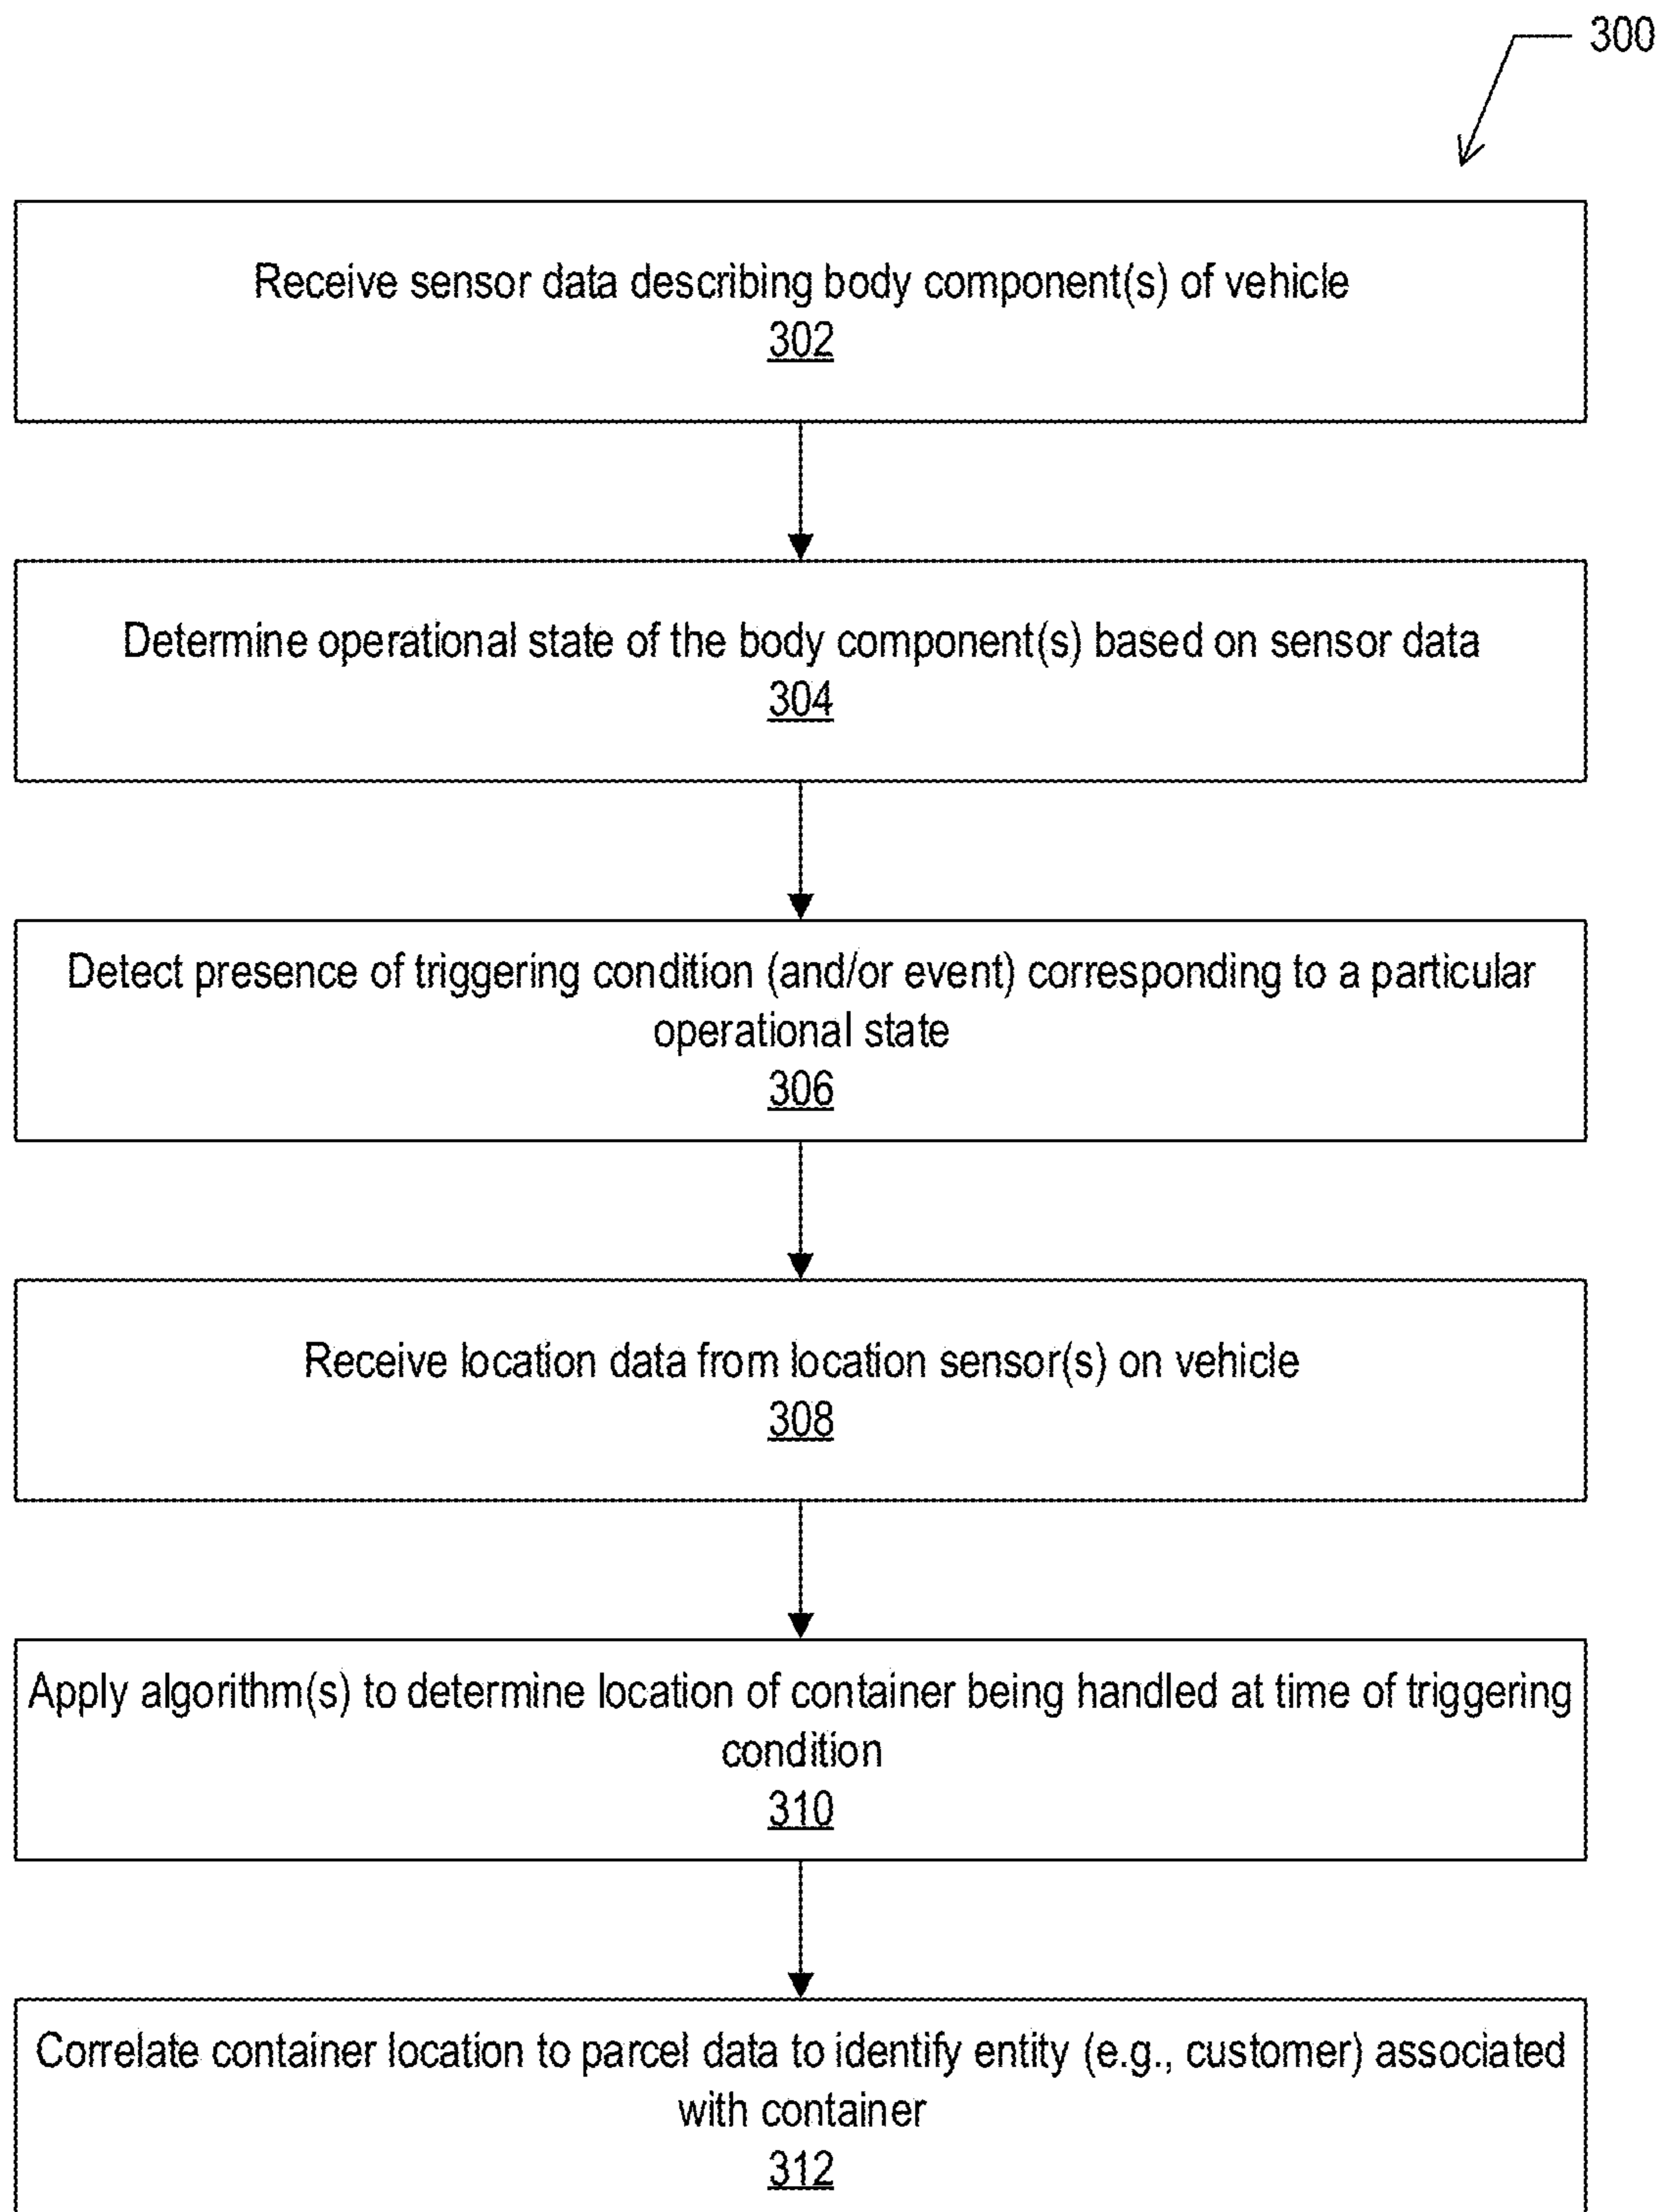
300

Receive sensor data describing body component(s) of vehicle
302

Determine operational state of the body component(s) based on sensor data
304

Detect presence of triggering condition (and/or event) corresponding to a particular operational state
306

Receive location data from location sensor(s) on vehicle
308

Apply algorithm(s) to determine location of container being handled at time of triggering condition
310

Correlate container location to parcel data to identify entity (e.g., customer) associated with container
312